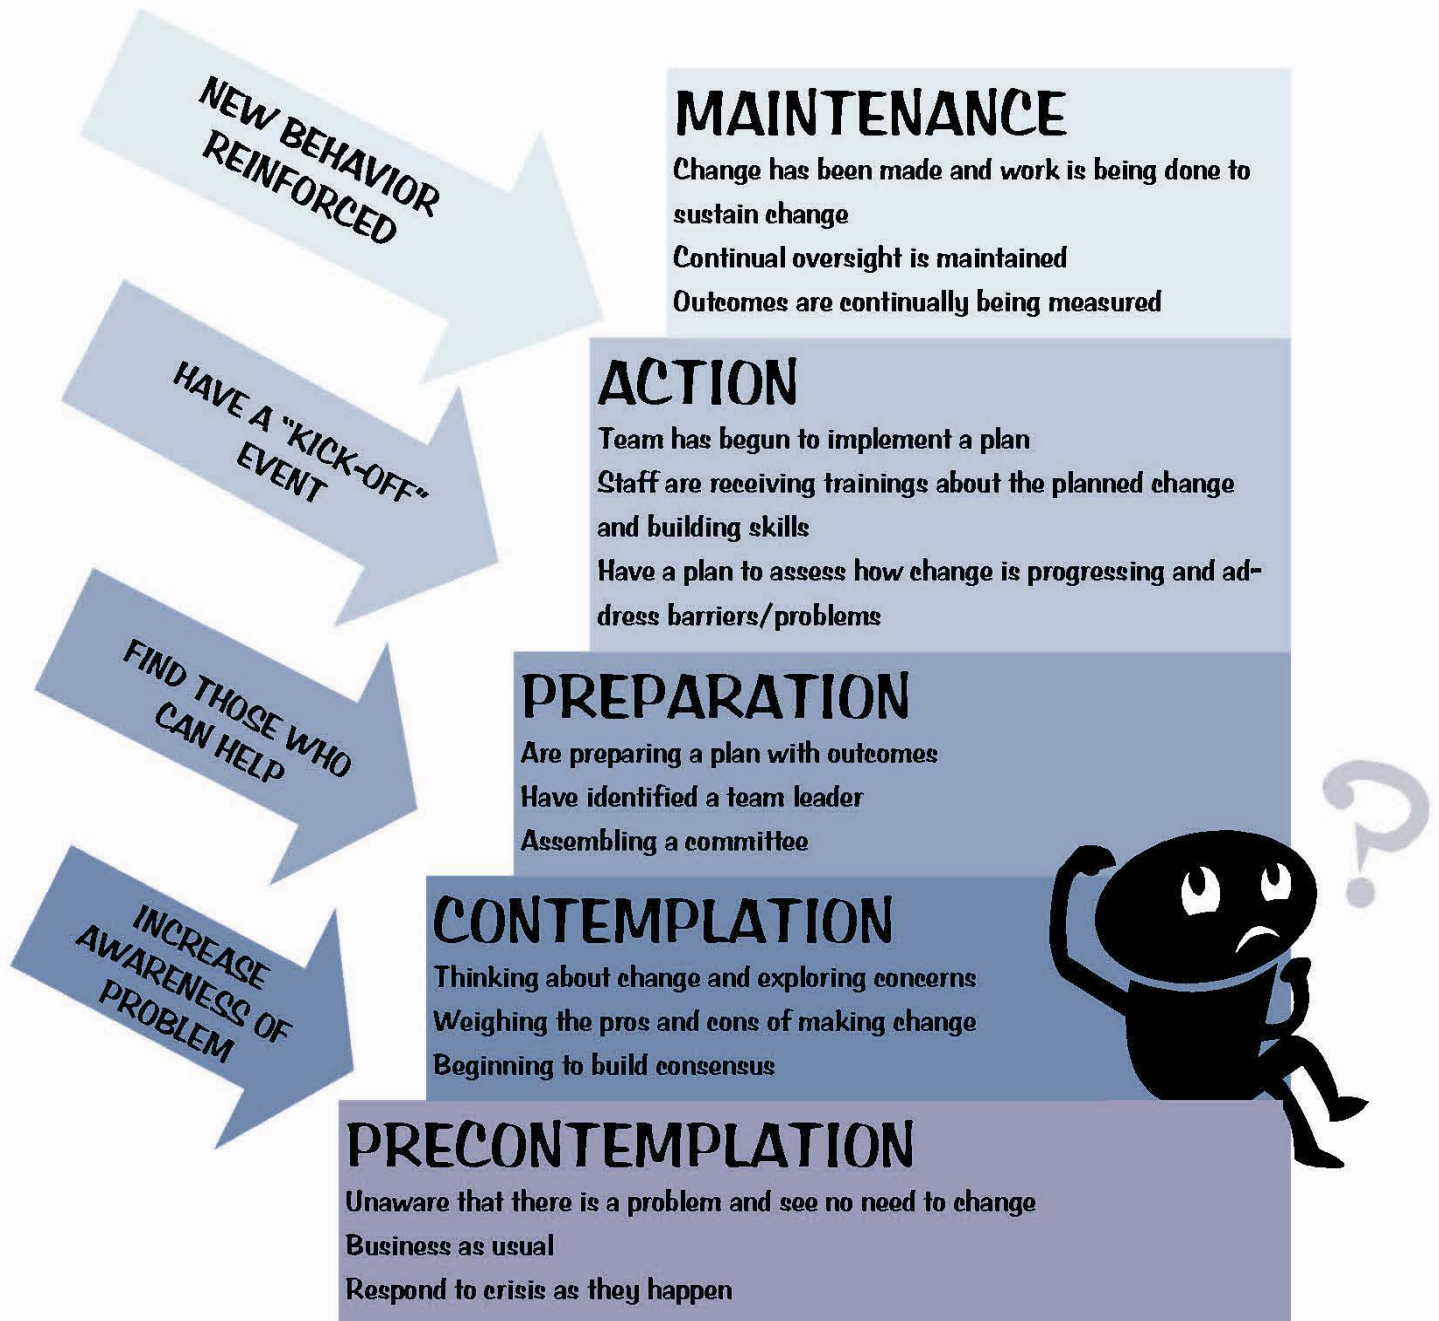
NEW BEHAVIOR REINFORCED

MAINTENANCE

Change has been made and work is being done to sustain change

Continual oversight is maintained

Outcomes are continually being measured

HAVE A "KICK-OFF" EVENT

ACTION

Team has begun to implement a plan

Staff are receiving trainings about the planned change and building skills

Have a plan to assess how change is progressing and address barriers/problems

FIND THOSE WHO CAN HELP

PREPARATION

Are preparing a plan with outcomes

Have identified a team leader

Assembling a committee

INCREASE AWARENESS OF PROBLEM

CONTEMPLATION

Thinking about change and exploring concerns

Weighing the pros and cons of making change

Beginning to build consensus

PRECONTEMPLATION

Unaware that there is a problem and see no need to change

Business as usual

Respond to crisis as they happen